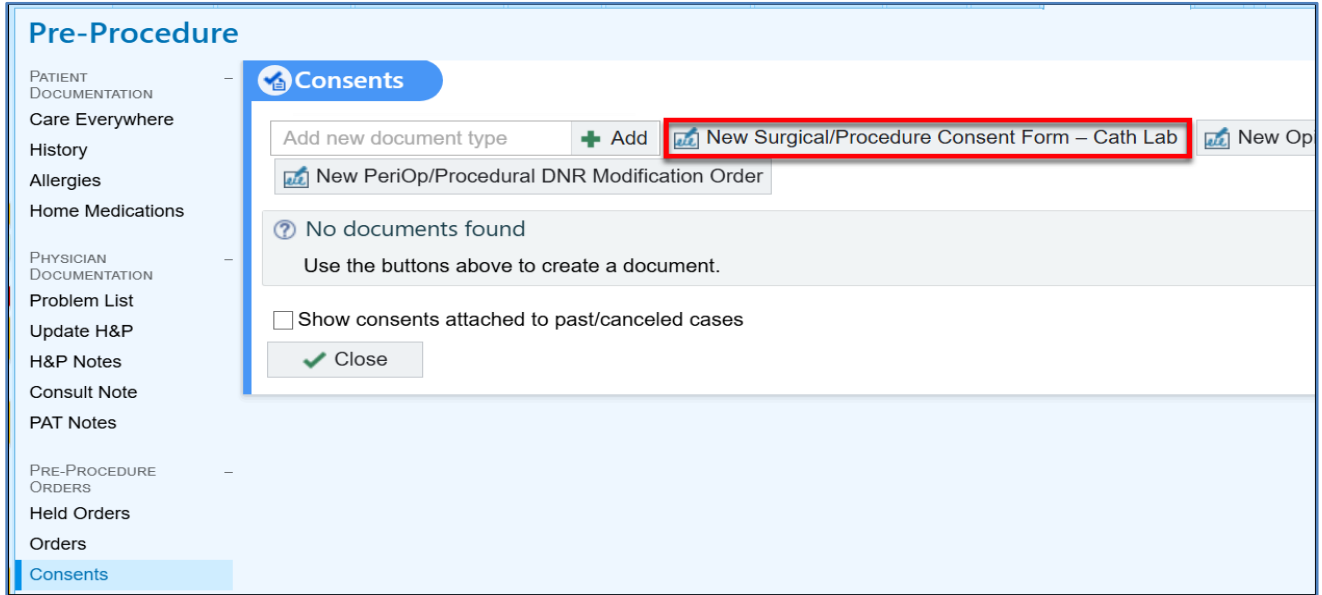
Pre-Procedure

PATIENT DOCUMENTATION –
Care Everywhere
History
Allergies
Home Medications

PHYSICIAN DOCUMENTATION –
Problem List
Update H&P
H&P Notes
Consult Note
PAT Notes

PRE-PROCEDURE ORDERS –
Held Orders
Orders
Consents

Consents

Add new document type
Add
New Surgical/Procedure Consent Form – Cath Lab
New Op
New PeriOp/Procedural DNR Modification Order

No documents found
Use the buttons above to create a document.

Show consents attached to past/canceled cases
Close